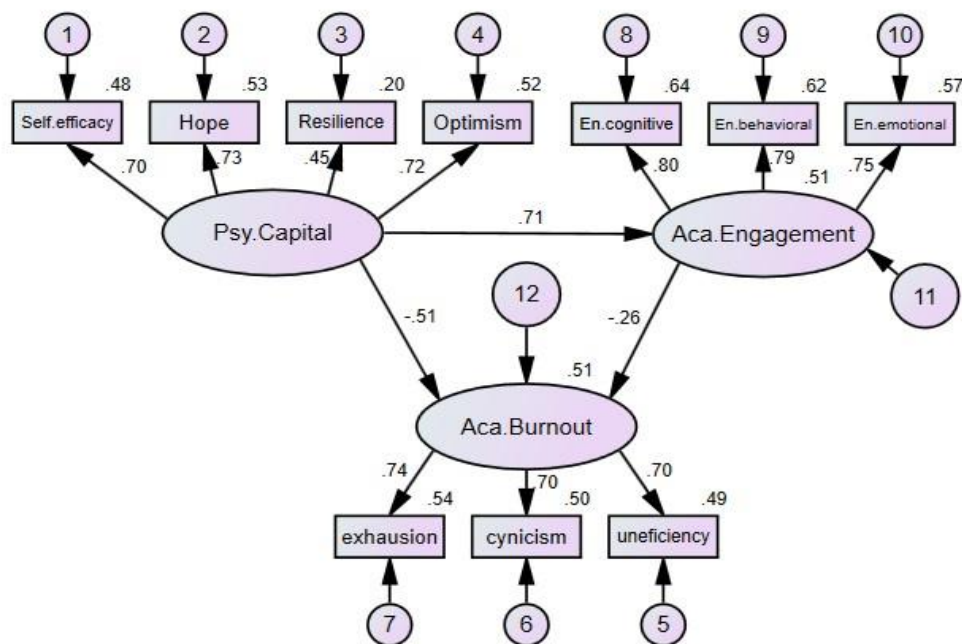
1
2
3
4
8
9
10

.48
.53
.20
.52
.64
.62
.57

Self.efficacy
Hope
Resilience
Optimism
En.cognitive
En.behavioral
En.emotional

.70
.73
.45
.72
.80
.79
.75

.51

Psy.Capital
.71
Aca.Engagement

12
11

-.51
-.26

.51

Aca.Burnout

.74
.70
.70

.54
.50
.49

exhausion
cynicism
uneficiency

7
6
5